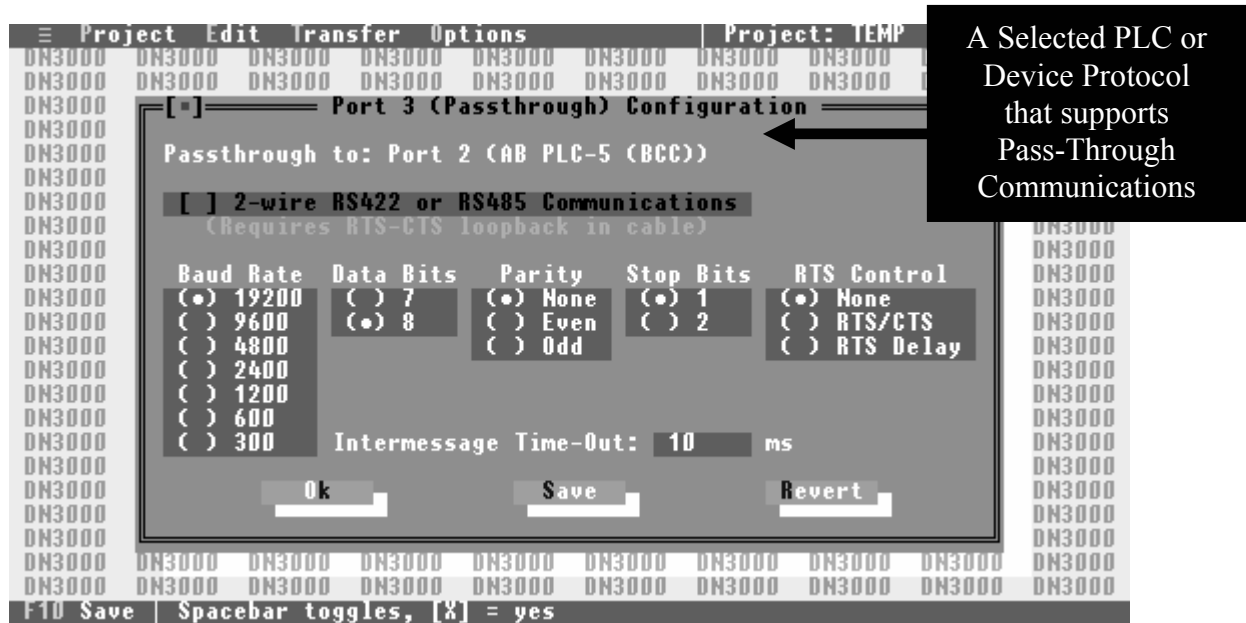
≡ Project Edit Transfer Options | Project: TEMP

A Selected PLC or Device Protocol that supports Pass-Through Communications

[▪] Port 3 (Passthrough) Configuration

Passthrough to: Port 2 (AB PLC-5 (BCC))

[ ] 2-wire RS422 or RS485 Communications
(Requires RTS-CTS loopback in cable)

| Baud Rate | Data Bits | Parity | Stop Bits | RTS Control |
|---|---|---|---|---|
| (•) 19200 | ( ) 7 | (•) None | (•) 1 | (•) None |
| ( ) 9600 | (•) 8 | ( ) Even | ( ) 2 | ( ) RTS/CTS |
| ( ) 4800 | | ( ) Odd | | ( ) RTS Delay |
| ( ) 2400 | | | | |
| ( ) 1200 | | | | |
| ( ) 600 | | | | |
| ( ) 300 | | | | |

Intermessage Time-Out: 10 ms

Ok Save Revert

F10 Save | Spacebar toggles, [X] = yes